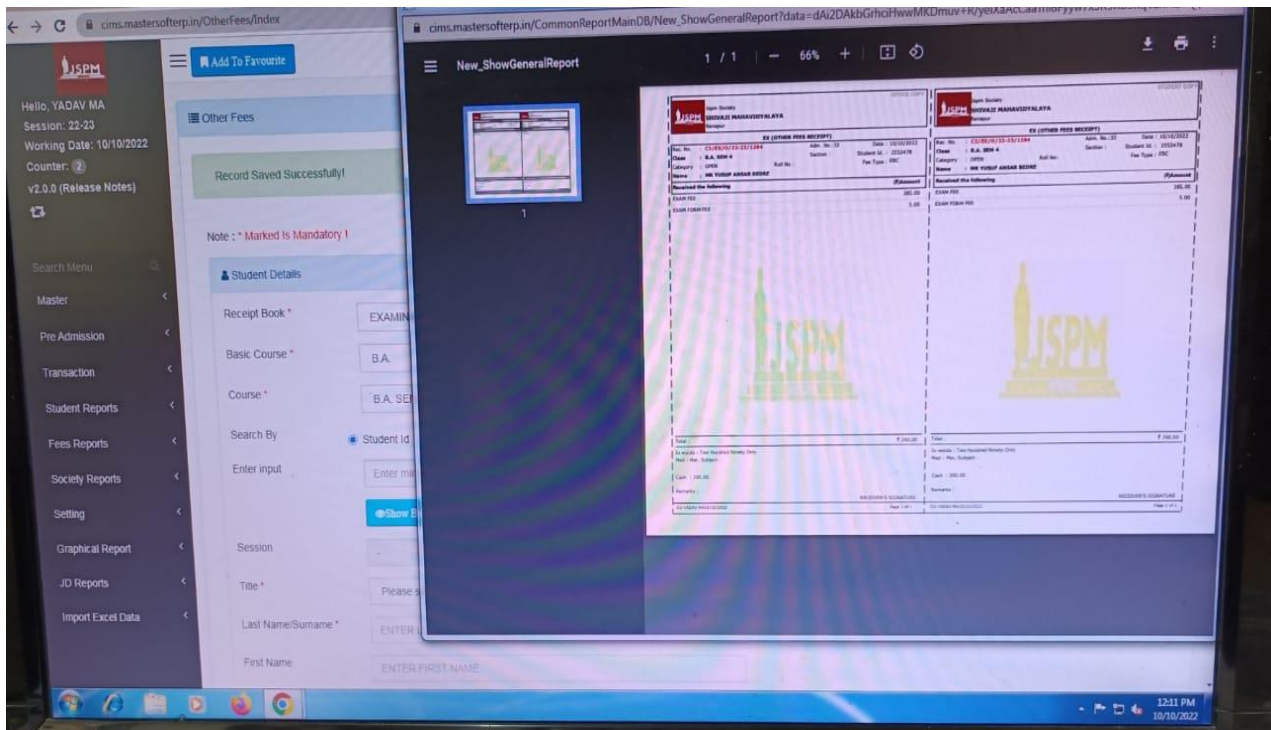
cims.mastersofterp.in/OtherFees/Index

JSPM

Add To Favourite

Hello, YADAV MA
Session: 22-23
Working Date: 10/10/2022
Counter: 2
v2.0.0 (Release Notes)

Search Menu
Master
Pre Admission
Transaction
Student Reports
Fees Reports
Society Reports
Setting
Graphical Report
JD Reports
Import Excel Data

Other Fees

Record Saved Successfully!

Note : * Marked Is Mandatory !

Student Details

Receipt Book * EXAMIN

Basic Course * B.A.

Course * B.A. SE

Search By Student Id

Enter input Enter mi

Show

Session

Title * Please s

Last Name/Surname * ENTER

First Name ENTER FIRST NAME

cims.mastersofterp.in/CommonReportMainDB/New_ShowGeneralReport?data=dAi2DAkbGrhciHwwMKDmuv+R/yelXaAcCaamisryyw

New_ShowGeneralReport

1 / 1 | — 66% +

1

OFFICE COPY
JSPM SHIVAJI MAHAVIDYALAYA
EX (OTHER FEES RECEIPT)
Rec. No. : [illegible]
Class : B.A. SEM 4
Category : OPEN
Name : MR YUSUF ANSAR BEDRE
Received the following
EXAM FEE 285.00
EXAM FORM FEE 5.00
Total : ₹ 290.00
In words : Two Hundred Ninety Only
RECEIVER'S SIGNATURE

STUDENT COPY
JSPM SHIVAJI MAHAVIDYALAYA
EX (OTHER FEES RECEIPT)
Date : 10/10/2022
Class : B.A. SEM 4
Category : OPEN
Name : MR YUSUF ANSAR BEDRE
Received the following
EXAM FEE 285.00
EXAM FORM FEE 5.00
Total : ₹ 290.00
In words : Two Hundred Ninety Only
RECEIVER'S SIGNATURE

12:11 PM
10/10/2022